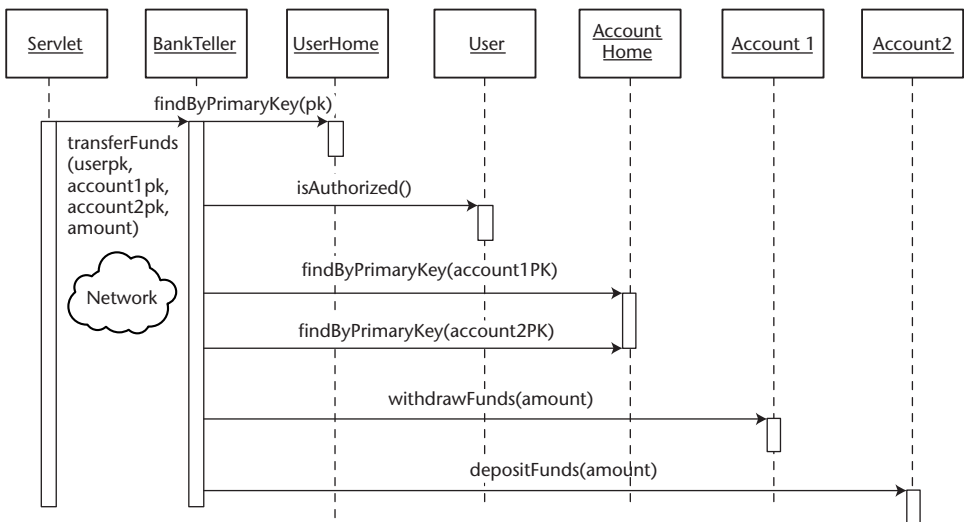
Servlet
BankTeller
UserHome
User
Account Home
Account 1
Account2

findByPrimaryKey(pk)

transferFunds (userpk, account1pk, account2pk, amount)

Network

isAuthorized()

findByPrimaryKey(account1PK)

findByPrimaryKey(account2PK)

withdrawFunds(amount)

depositFunds(amount)